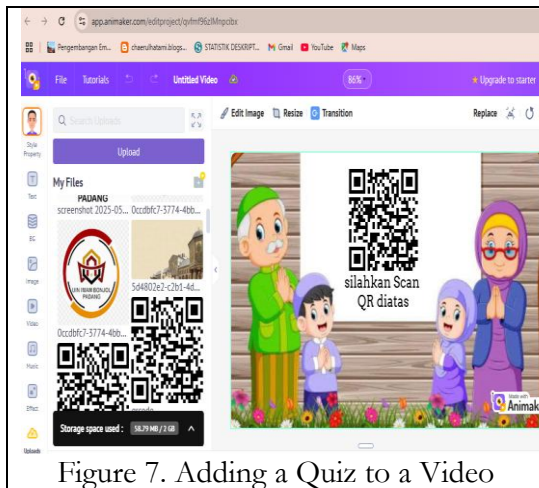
app.animaker.com/editproject/qvfmf96zlMnpclbx

Pengembangan Em... chaerulhatami.blogs... STATISTIK DESKRIPT... Gmail YouTube Maps

File Tutorials Untitled Video 86% Upgrade to starter

Search Uploads

Upload

My Files

PADANG
screenshot 2025-05... 0ccdbfc7-3774-4bb...

5d4802e2-c2b1-4d...

0ccdbfc7-3774-4bb...

Storage space used : 58.79 MB / 2 GB

Style Property
Text
BG
Image
Video
Music
Effect
Uploads

Edit Image Resize Transition Replace

silahkan Scan QR diatas

Made with Animak

Figure 7. Adding a Quiz to a Video